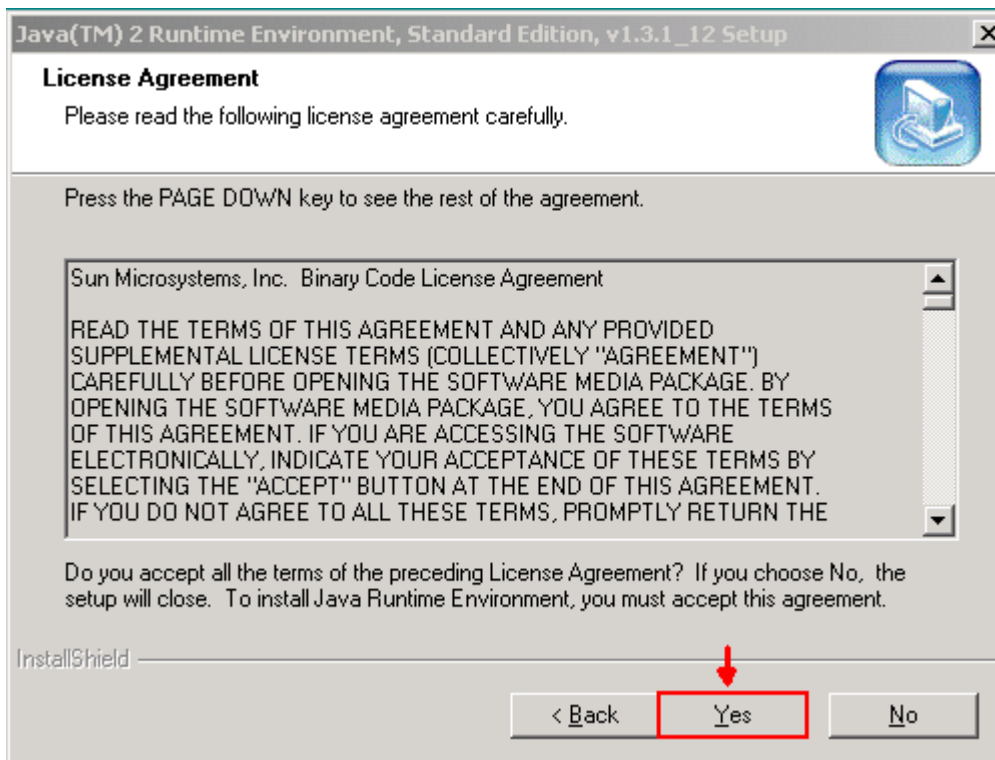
Java(TM) 2 Runtime Environment, Standard Edition, v1.3.1_12 Setup

License Agreement

Please read the following license agreement carefully.

Press the PAGE DOWN key to see the rest of the agreement.

Sun Microsystems, Inc. Binary Code License Agreement

READ THE TERMS OF THIS AGREEMENT AND ANY PROVIDED SUPPLEMENTAL LICENSE TERMS (COLLECTIVELY "AGREEMENT") CAREFULLY BEFORE OPENING THE SOFTWARE MEDIA PACKAGE. BY OPENING THE SOFTWARE MEDIA PACKAGE, YOU AGREE TO THE TERMS OF THIS AGREEMENT. IF YOU ARE ACCESSING THE SOFTWARE ELECTRONICALLY, INDICATE YOUR ACCEPTANCE OF THESE TERMS BY SELECTING THE "ACCEPT" BUTTON AT THE END OF THIS AGREEMENT. IF YOU DO NOT AGREE TO ALL THESE TERMS, PROMPTLY RETURN THE

Do you accept all the terms of the preceding License Agreement? If you choose No, the setup will close. To install Java Runtime Environment, you must accept this agreement.

InstallShield

< Back

Yes

No